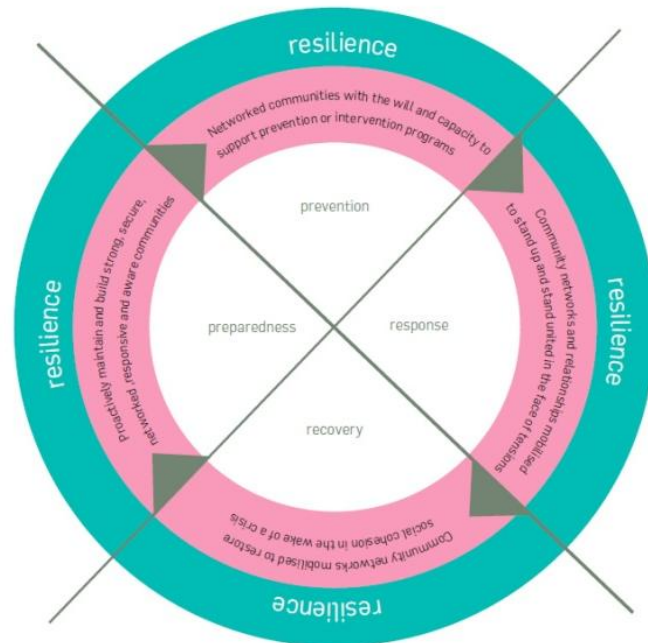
resilience

Networked communities with the will and capacity to support prevention or intervention programs

prevention

Community networks and relationships mobilised to stand up and stand united in the face of tensions

resilience

response

recovery

Community networks mobilised to restore social cohesion in the wake of a crisis

resilience

preparedness

Proactively maintain and build strong, secure, networked, responsive and aware communities

resilience